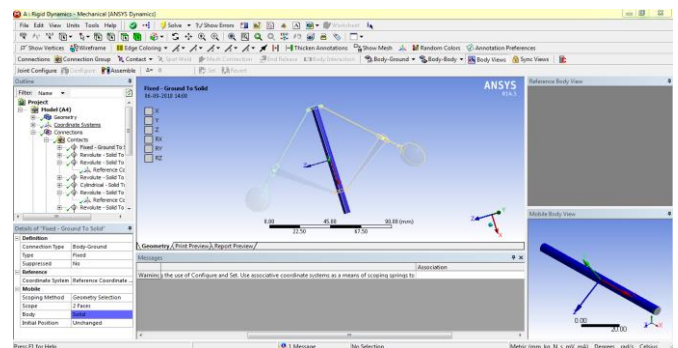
A : Rigid Dynamics - Mechanical [ANSYS Multiphysics]

File Edit View Units Tools Help | Solve ▾ ?/ Show Errors | Worksheet

Show Vertices | Wireframe | Edge Coloring ▾ | Thicken Annotations | Show Mesh | Random Colors | Annotation Preferences

Connections | Connection Group | Contact ▾ | Spot Weld | Mesh Connection | End Release | Body Interaction | Body-Ground ▾ | Body-Body ▾ | Body Views | Sync Views

Joint Configure | Configure | Assemble | Set | Revert

Outline

Filter: Name ▾

Project
Model (A4)
Geometry
Coordinate Systems
Connections
Contacts
Fixed - Ground To S
Revolute - Solid To
Revolute - Solid To
Reference Co
Revolute - Solid To
Cylindrical - Solid T
Revolute - Solid To
Reference Co
Revolute - Solid To

Details of "Fixed - Ground To Solid"

| Definition | |
|---|---|
| Connection Type | Body-Ground |
| Type | Fixed |
| Suppressed | No |
| Reference | |
| Coordinate System | Reference Coordinate |
| Mobile | |
| Scoping Method | Geometry Selection |
| Scope | 2 Faces |
| Body | Solid |
| Initial Position | Unchanged |

Fixed - Ground To Solid
04-05-2010 14:00

X
Y
Z
RX
RY
RZ

ANSYS
R16.1

0.00 45.00 90.00 (mm)
22.50 67.50

Geometry / Print Preview / Report Preview /

Messages
Association
Warning the use of Configure and Set. Use associative coordinate systems as a means of scoping springs to

Reference Body View

Mobile Body View

0.00 20.00

Press F1 for Help | 1 Message | No Selection | Metric (mm, kg, N, s, mV, mA) Degrees rad/s Celsius